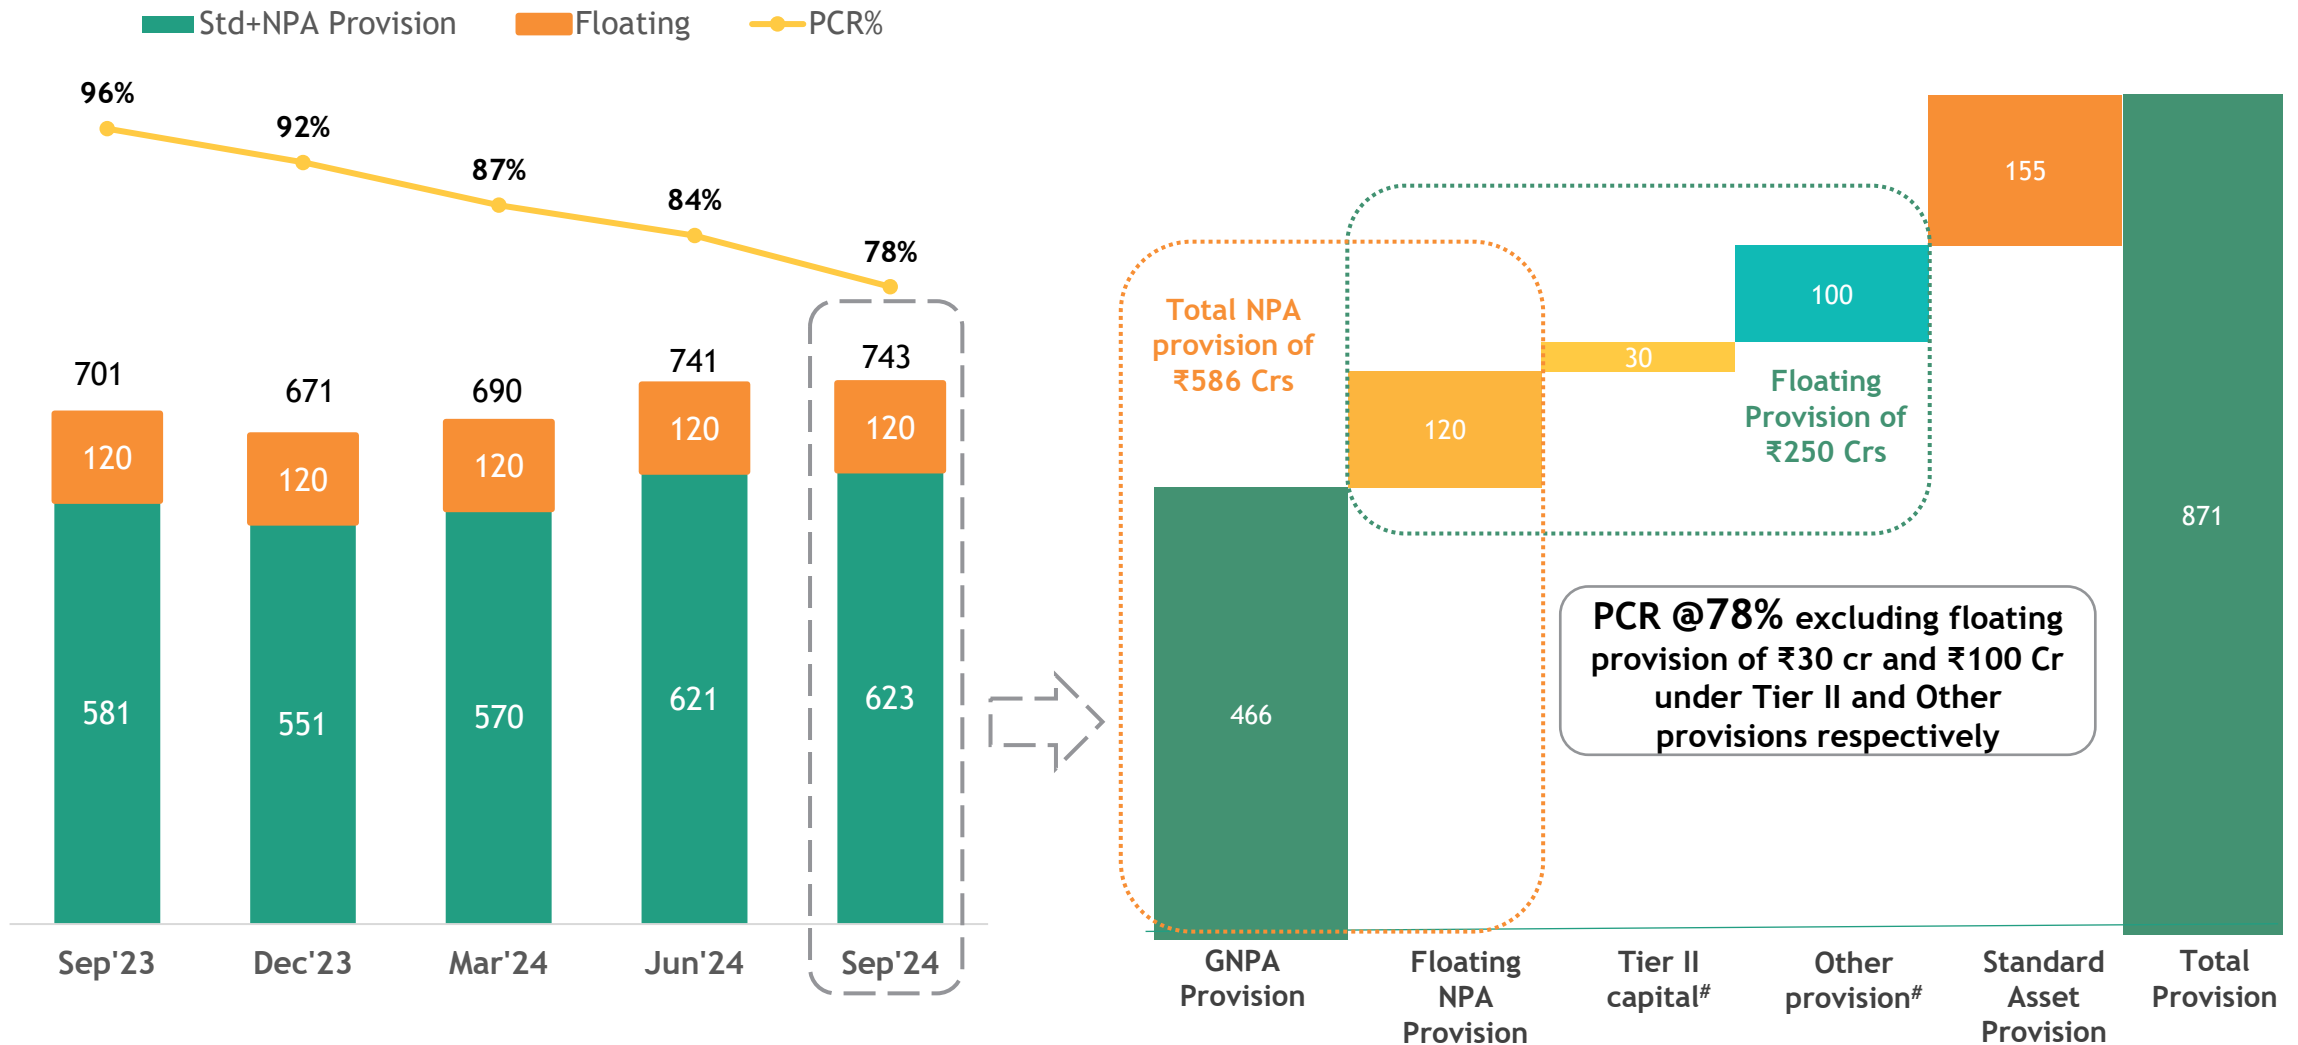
Std+NPA Provision Floating PCR%

| | Sep'23 | Dec'23 | Mar'24 | Jun'24 | Sep'24 |
|---|---|---|---|---|---|
| PCR% | 96% | 92% | 87% | 84% | 78% |
| Total | 701 | 671 | 690 | 741 | 743 |
| Floating | 120 | 120 | 120 | 120 | 120 |
| Std+NPA Provision | 581 | 551 | 570 | 621 | 623 |

Total NPA provision of ₹586 Crs

Floating Provision of ₹250 Crs

| GNPA Provision | Floating NPA Provision | Tier II capital# | Other provision# | Standard Asset Provision | Total Provision |
|---|---|---|---|---|---|
| 466 | 120 | 30 | 100 | 155 | 871 |

PCR @78% excluding floating provision of ₹30 cr and ₹100 Cr under Tier II and Other provisions respectively